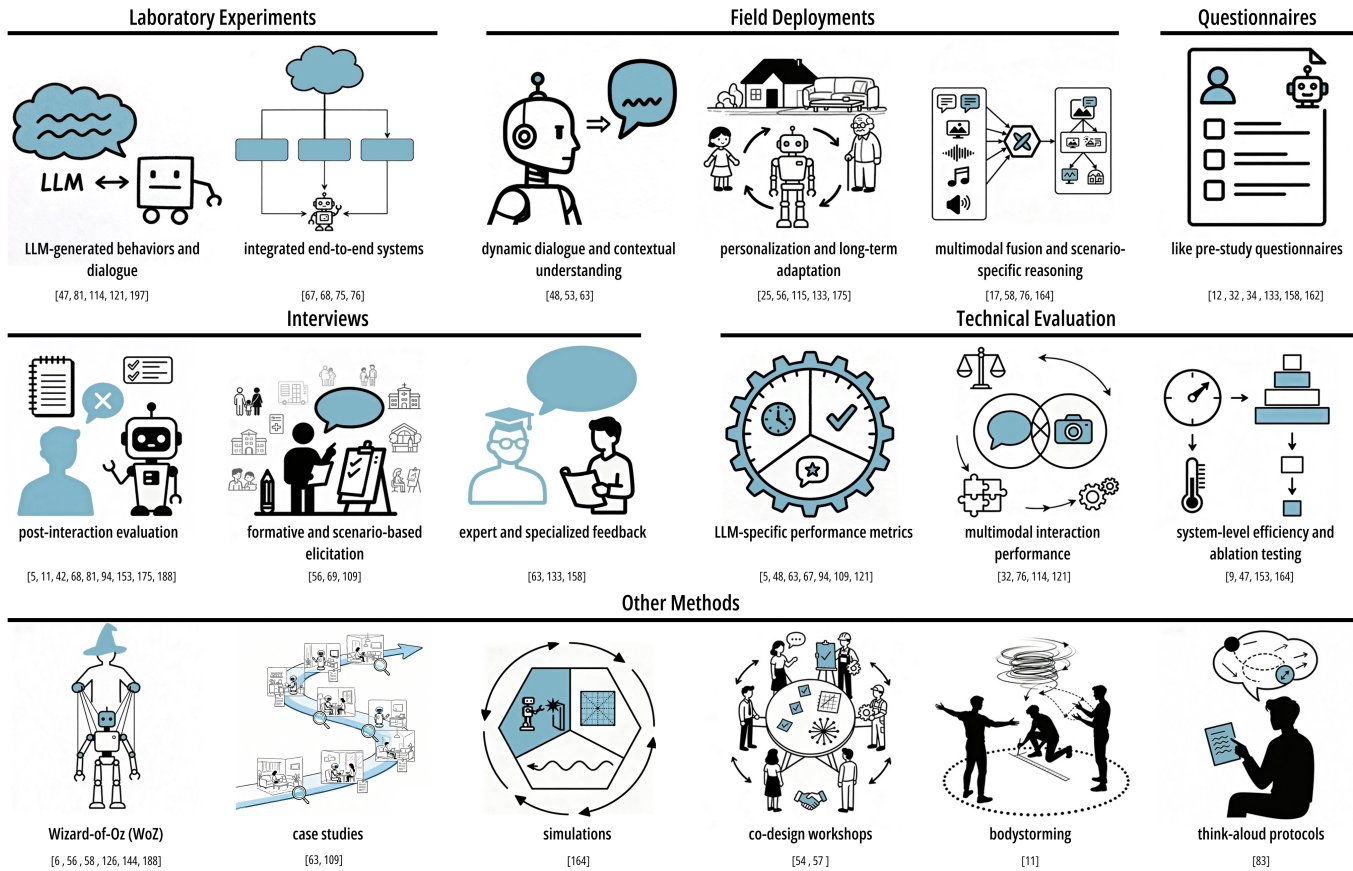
Laboratory Experiments

LLM

LLM-generated behaviors and dialogue
[47, 81, 114, 121, 197]

integrated end-to-end systems
[67, 68, 75, 76]

Field Deployments

dynamic dialogue and contextual understanding
[48, 53, 63]

personalization and long-term adaptation
[25, 56, 115, 133, 175]

multimodal fusion and scenario-specific reasoning
[17, 58, 76, 164]

Questionnaires

like pre-study questionnaires
[12 , 32 , 34 , 133, 158, 162]

Interviews

post-interaction evaluation
[5, 11, 42, 68, 81, 94, 153, 175, 188]

formative and scenario-based elicitation
[56, 69, 109]

expert and specialized feedback
[63, 133, 158]

Technical Evaluation

LLM-specific performance metrics
[5, 48, 63, 67, 94, 109, 121]

multimodal interaction performance
[32, 76, 114, 121]

system-level efficiency and ablation testing
[9, 47, 153, 164]

Other Methods

Wizard-of-Oz (WoZ)
[6 , 56 , 58 , 126, 144, 188]

case studies
[63, 109]

simulations
[164]

co-design workshops
[54 , 57 ]

bodystorming
[11]

think-aloud protocols
[83]